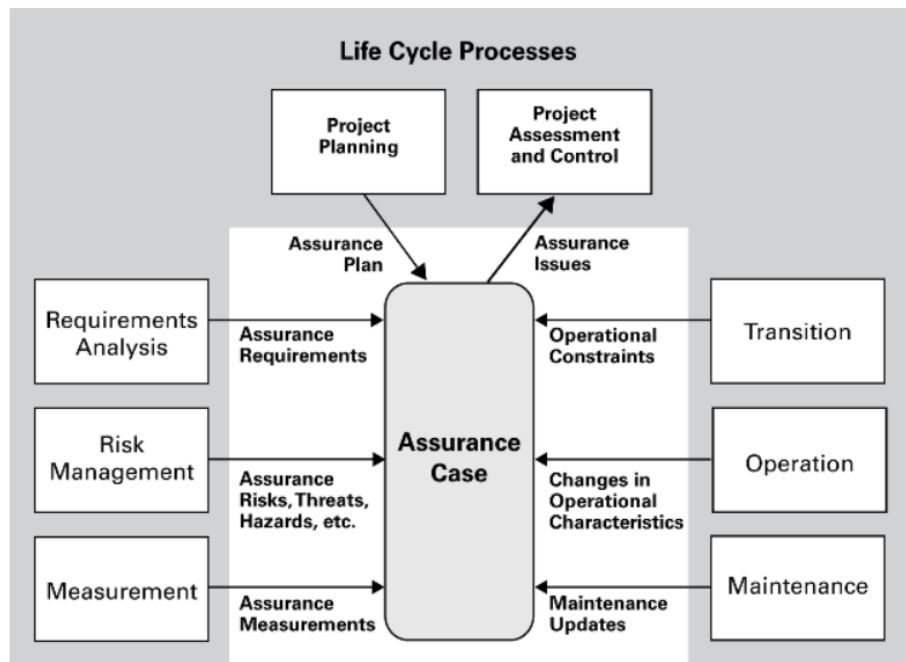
Life Cycle Processes

Project Planning

Project Assessment and Control

Assurance Plan

Assurance Issues

Requirements Analysis

Assurance Requirements

Operational Constraints

Transition

Risk Management

Assurance Case

Operation

Assurance Risks, Threats, Hazards, etc.

Changes in Operational Characteristics

Measurement

Assurance Measurements

Maintenance Updates

Maintenance